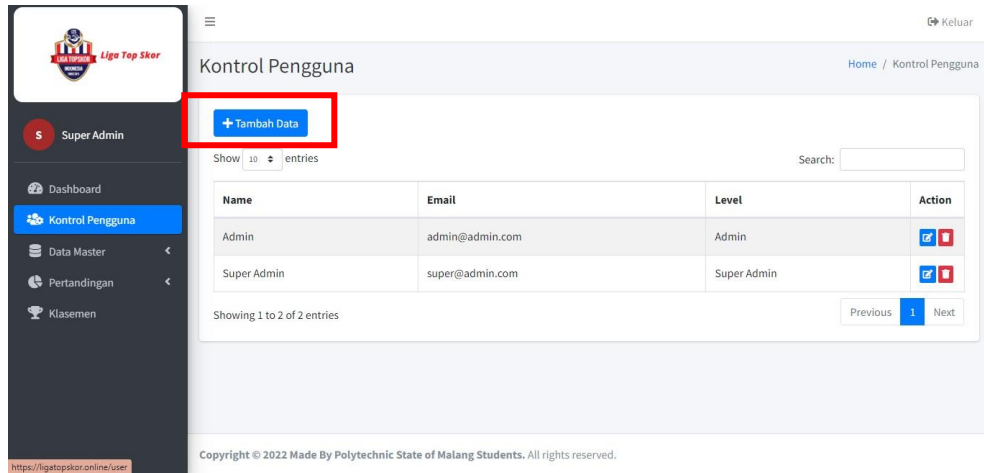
LIGA TOPSKOR INDONESIA Liga Top Skor

S Super Admin

Dashboard
Kontrol Pengguna
Data Master
Pertandingan
Klasemen

Keluar

Kontrol Pengguna

Home / Kontrol Pengguna

+ Tambah Data

Show 10 entries

Search:

| Name | Email | Level | Action |
|---|---|---|---|
| Admin | admin@admin.com | Admin | |
| Super Admin | super@admin.com | Super Admin | |

Showing 1 to 2 of 2 entries

Previous 1 Next

Copyright © 2022 Made By Polytechnic State of Malang Students. All rights reserved.

https://ligatopskor.online/user